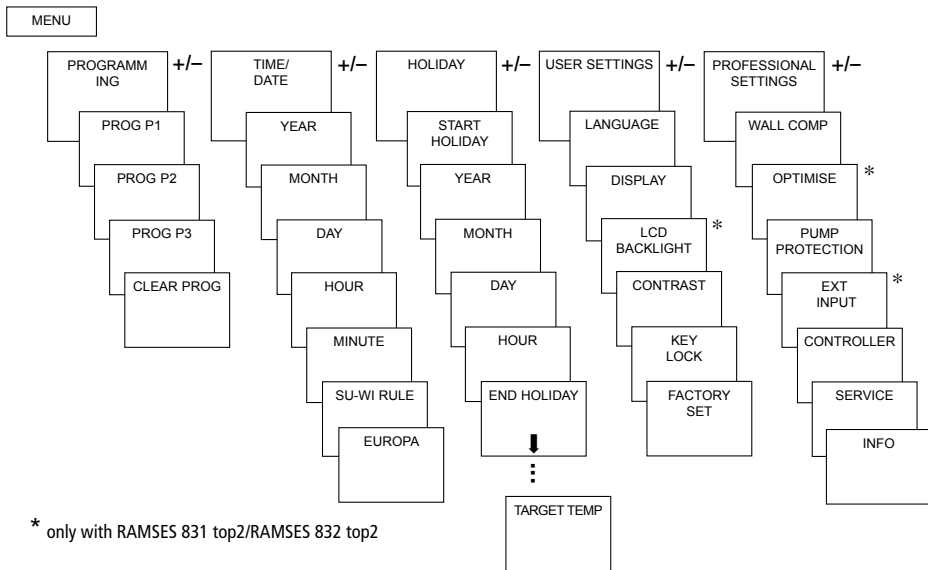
MENU

PROGRAMMING +/–
PROG P1
PROG P2
PROG P3
CLEAR PROG

TIME/ DATE +/–
YEAR
MONTH
DAY
HOUR
MINUTE
SU-WI RULE
EUROPA

HOLIDAY +/–
START HOLIDAY
YEAR
MONTH
DAY
HOUR
END HOLIDAY
TARGET TEMP

USER SETTINGS +/–
LANGUAGE
DISPLAY
LCD BACKLIGHT *
CONTRAST
KEY LOCK
FACTORY SET

PROFESSIONAL SETTINGS +/–
WALL COMP
OPTIMISE *
PUMP PROTECTION
EXT INPUT *
CONTROLLER
SERVICE
INFO

* only with RAMSES 831 top2/RAMSES 832 top2